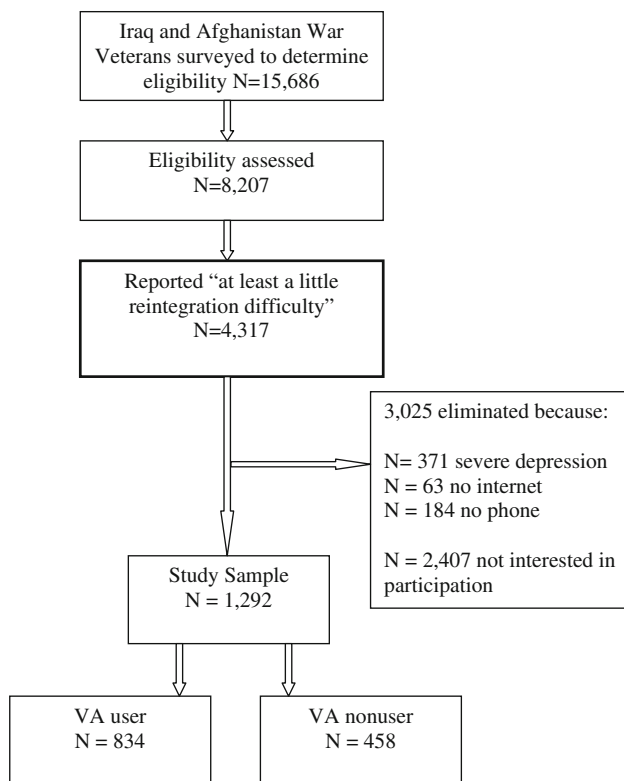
Iraq and Afghanistan War Veterans surveyed to determine eligibility N=15,686

Eligibility assessed N=8,207

Reported "at least a little reintegration difficulty" N=4,317

3,025 eliminated because:

N= 371 severe depression
N = 63 no internet
N = 184 no phone

N = 2,407 not interested in participation

Study Sample N = 1,292

VA user N = 834

VA nonuser N = 458